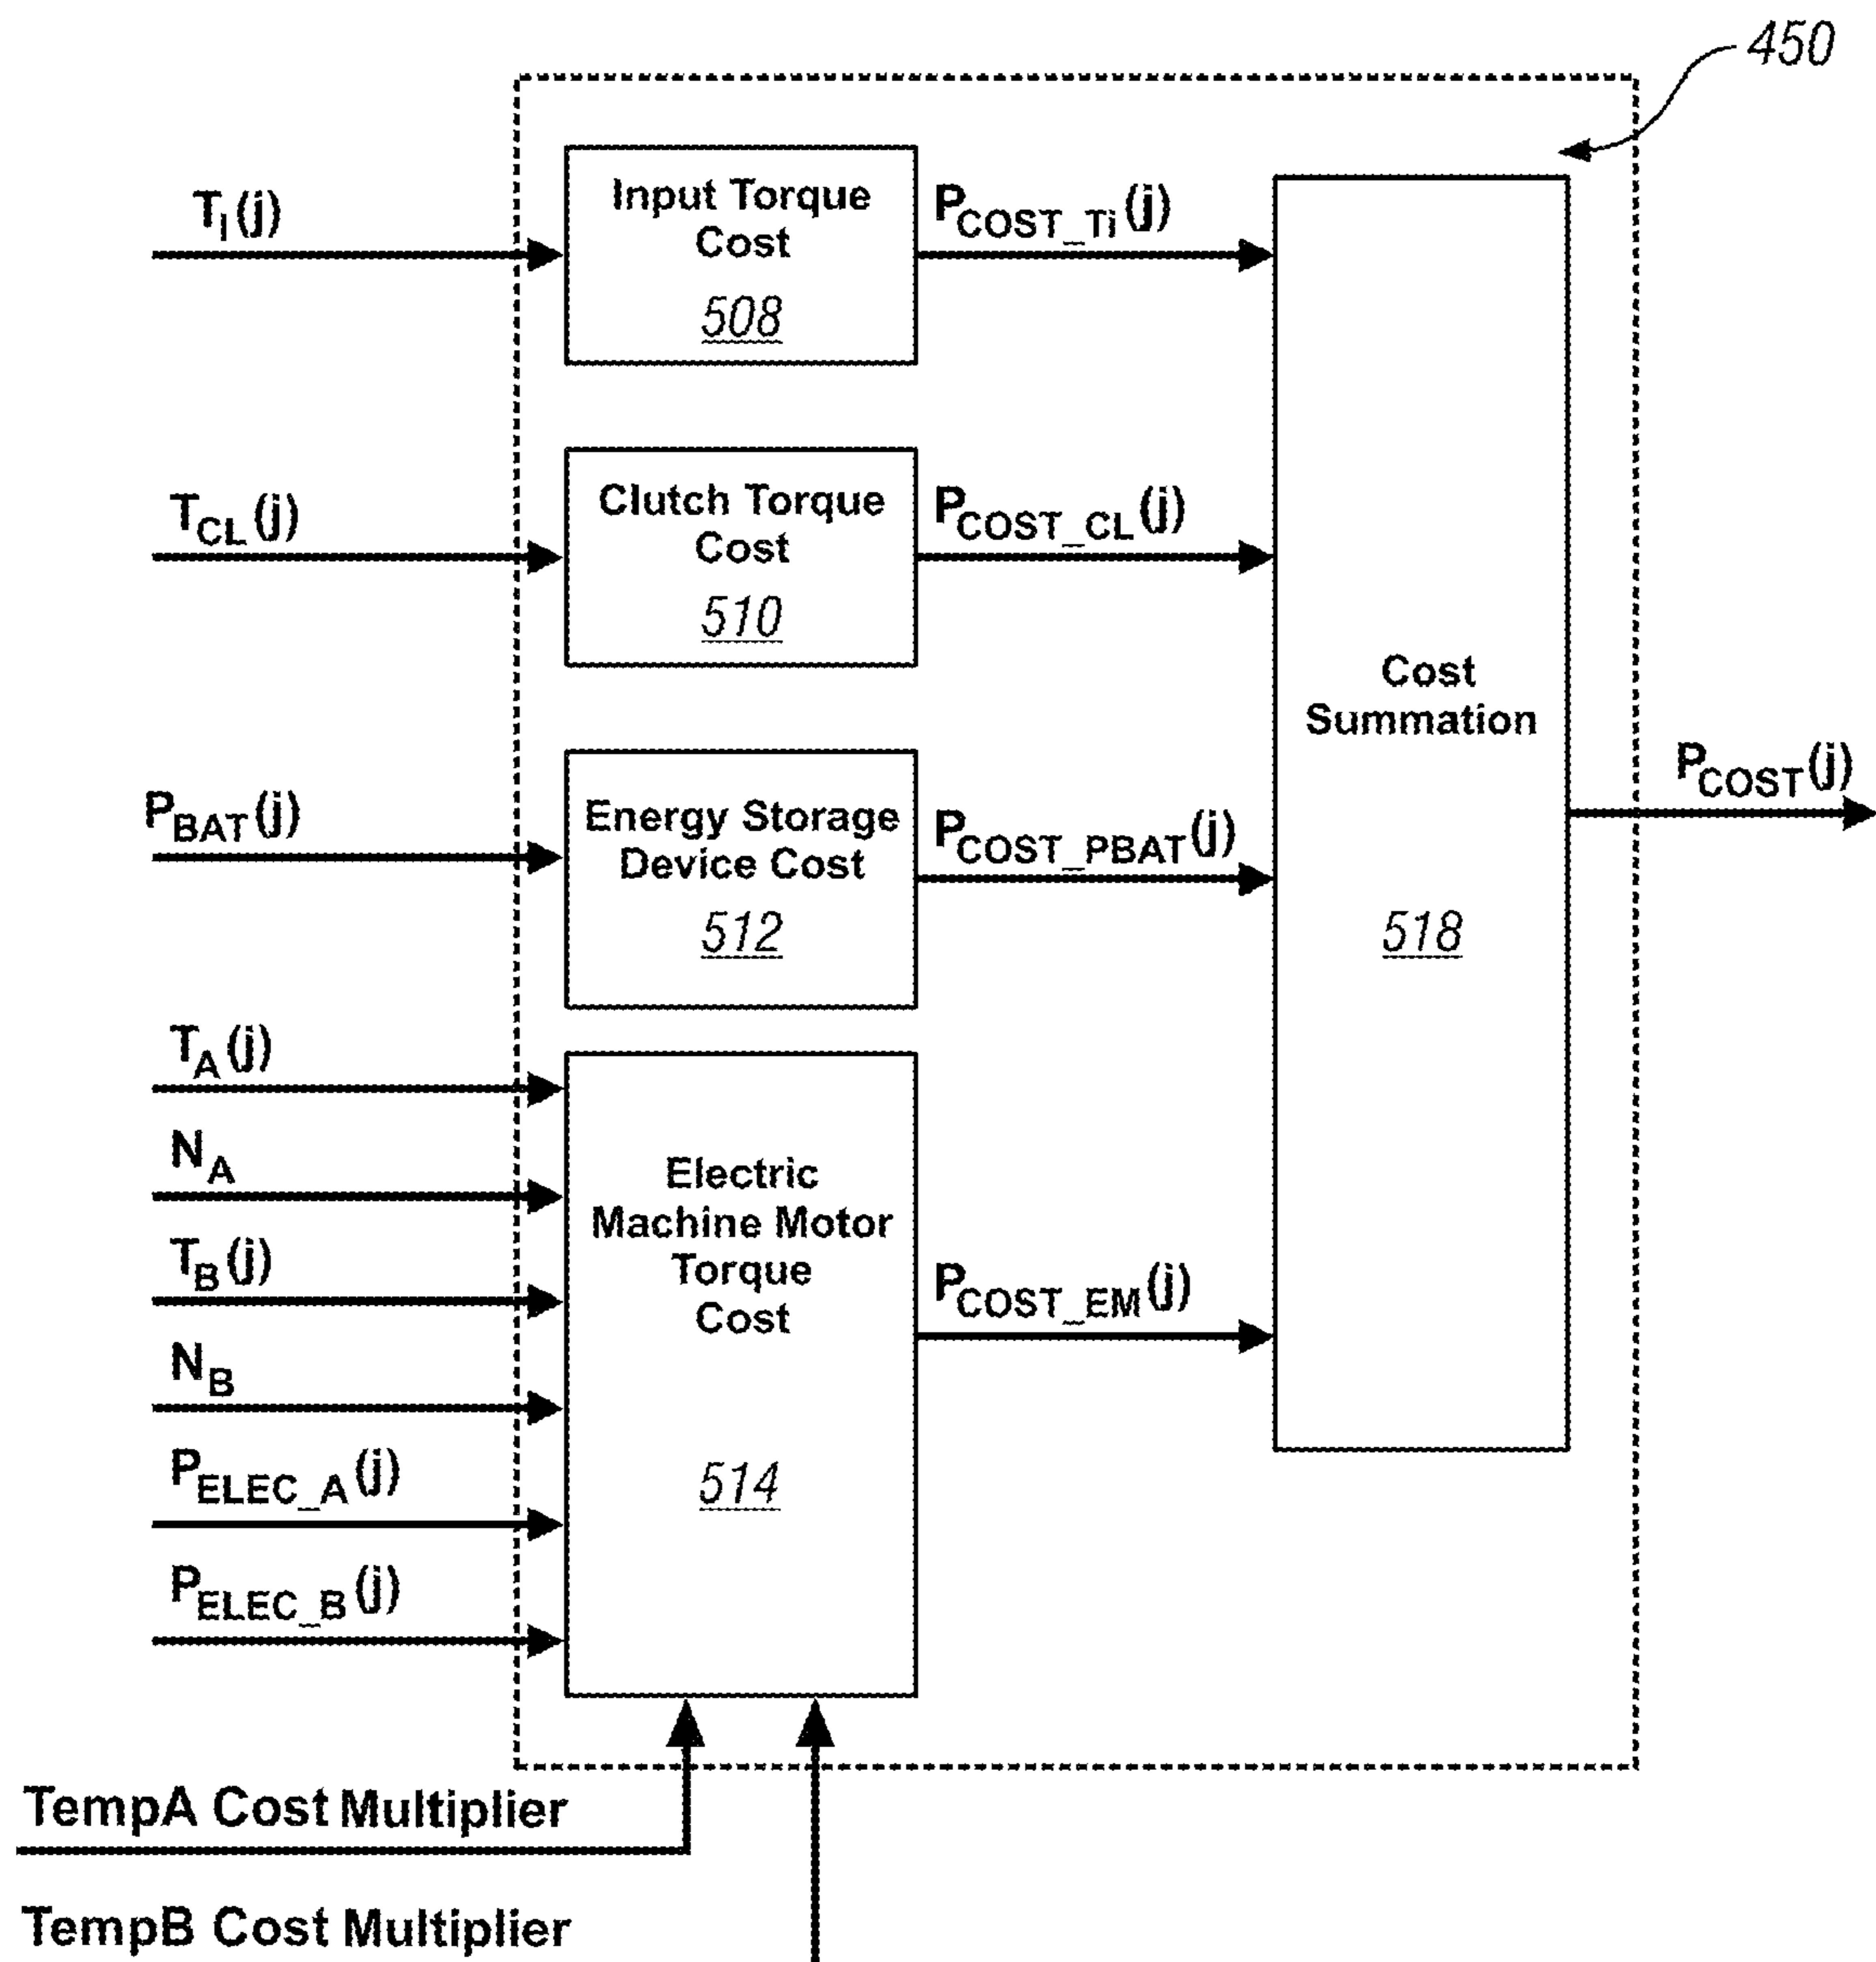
450

$T_I(j)$

Input Torque Cost
508

$P_{COST\_Ti}(j)$

$T_{CL}(j)$

Clutch Torque Cost
510

$P_{COST\_CL}(j)$

Cost Summation

518

$P_{COST}(j)$

$P_{BAT}(j)$

Energy Storage Device Cost
512

$P_{COST\_PBAT}(j)$

$T_A(j)$

$N_A$

$T_B(j)$

$N_B$

$P_{ELEC\_A}(j)$

$P_{ELEC\_B}(j)$

Electric Machine Motor Torque Cost

514

$P_{COST\_EM}(j)$

TempA Cost Multiplier

TempB Cost Multiplier